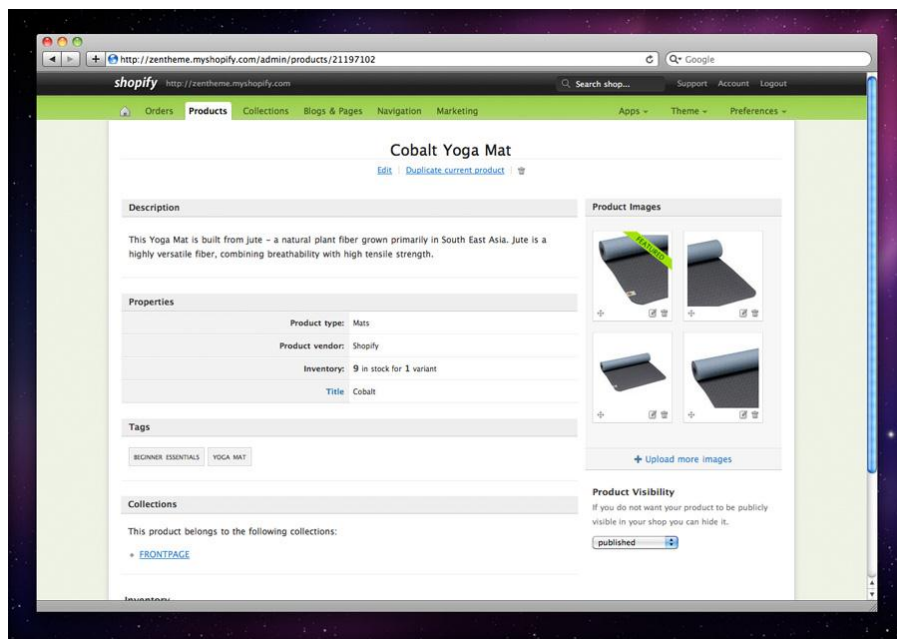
http://zentheme.myshopify.com/admin/products/21197102

Google

shopify http://zentheme.myshopify.com

Search shop...

Support Account Logout

Orders Products Collections Blogs & Pages Navigation Marketing

Apps Theme Preferences

Cobalt Yoga Mat

Edit | Duplicate current product

Description

This Yoga Mat is built from jute – a natural plant fiber grown primarily in South East Asia. Jute is a highly versatile fiber, combining breathability with high tensile strength.

Properties

| | |
|---|---|
| Product type: | Mats |
| Product vendor: | Shopify |
| Inventory: | 9 in stock for 1 variant |
| Title | Cobalt |

Tags

BEGINNER ESSENTIALS YOGA MAT

Collections

This product belongs to the following collections:

• FRONTPAGE

Product Images

FEATURED

+ Upload more images

Product Visibility

If you do not want your product to be publicly visible in your shop you can hide it.

published

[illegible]